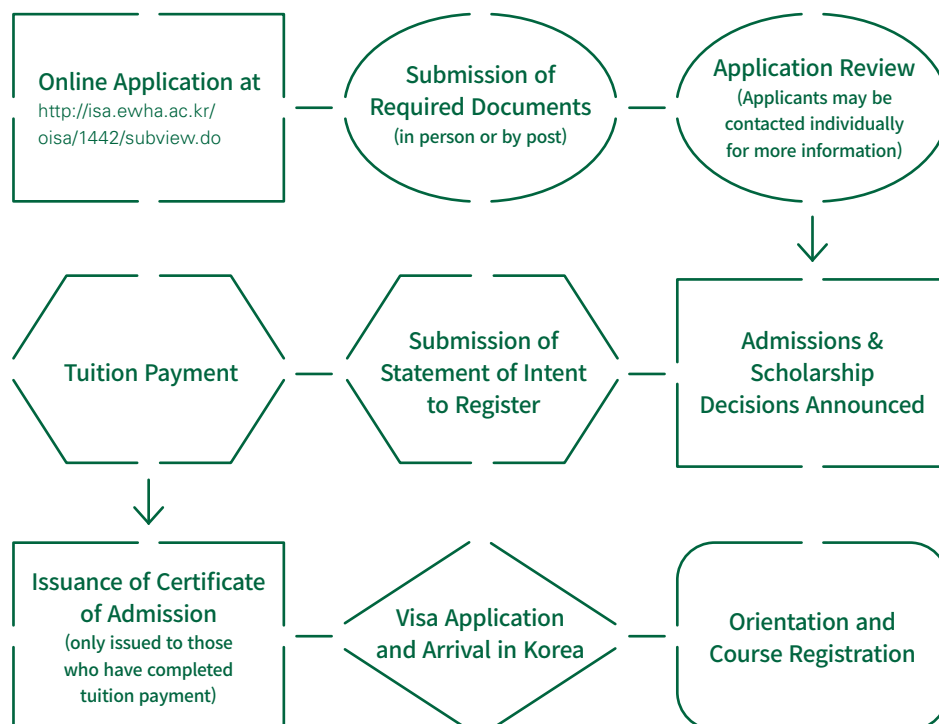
Online Application at
http://isa.ewha.ac.kr/oisa/1442/subview.do

Submission of Required Documents
(in person or by post)

Application Review
(Applicants may be contacted individually for more information)

Admissions & Scholarship Decisions Announced

Submission of Statement of Intent to Register

Tuition Payment

Issuance of Certificate of Admission
(only issued to those who have completed tuition payment)

Visa Application and Arrival in Korea

Orientation and Course Registration